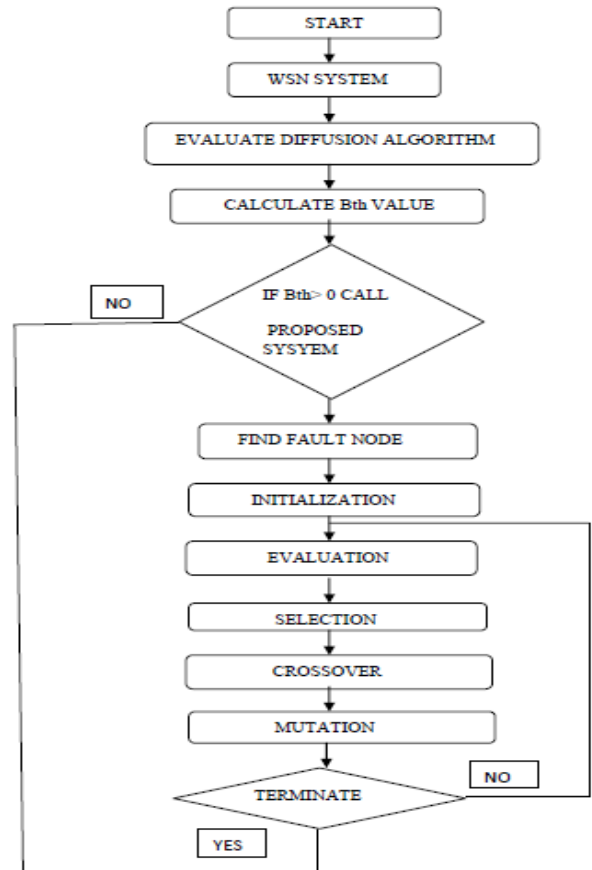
START

WSN SYSTEM

EVALUATE DIFFUSION ALGORITHM

CALCULATE Bth VALUE

NO

IF Bth> 0 CALL PROPOSED SYSYEM

FIND FAULT NODE

INITIALIZATION

EVALUATION

SELECTION

CROSSOVER

MUTATION

NO

TERMINATE

YES